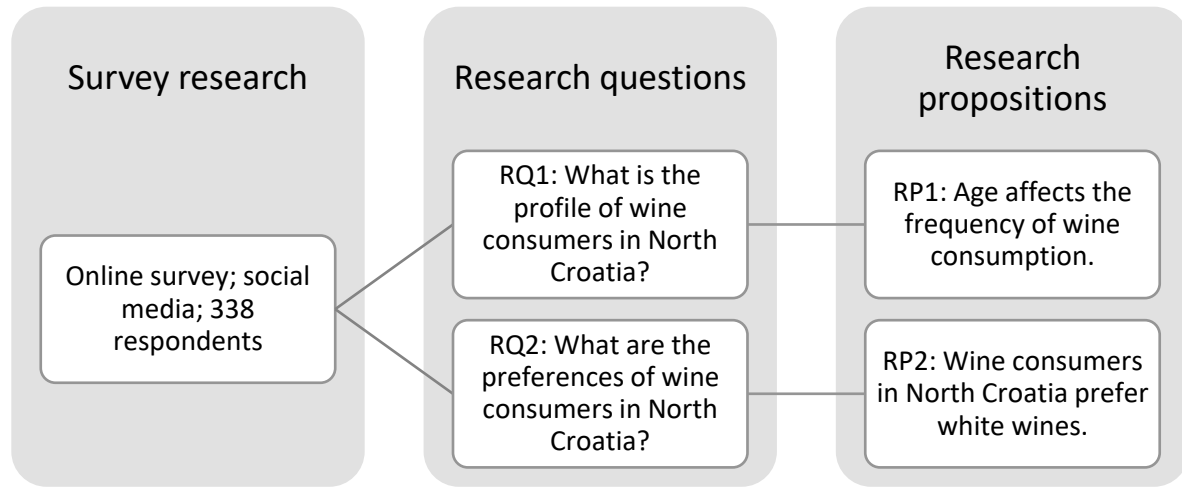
Survey research

Online survey; social media; 338 respondents

Research questions

RQ1: What is the profile of wine consumers in North Croatia?

RQ2: What are the preferences of wine consumers in North Croatia?

Research propositions

RP1: Age affects the frequency of wine consumption.

RP2: Wine consumers in North Croatia prefer white wines.